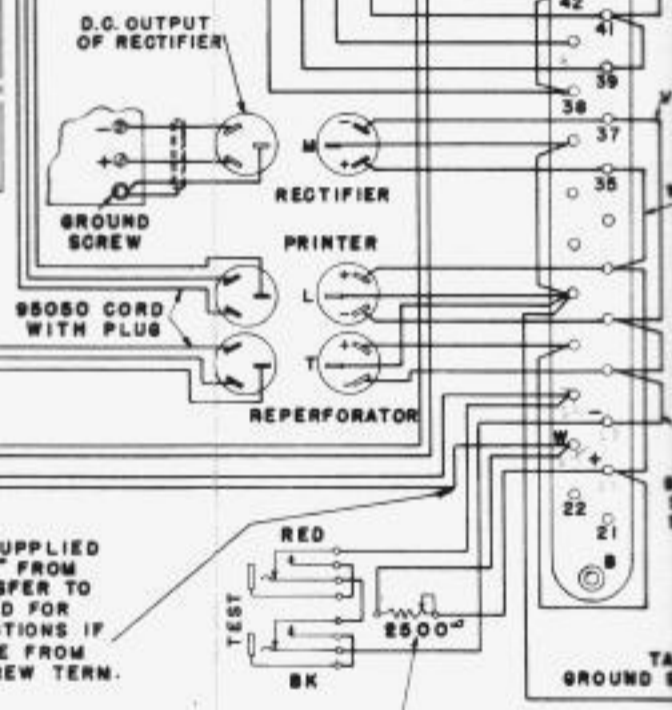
D.C. OUTPUT OF RECTIFIER

42
41
39
38
37
35

M
RECTIFIER

GROUND SCREW

PRINTER
L
95050 CORD WITH PLUG
T
REPERFORATOR

W
+
22
21
8

UPPLIED
" FROM
SFER TO
D FOR
TIONS IF
E FROM
EW TERN.

RED
TEST
2500
BK

TA
GROUND